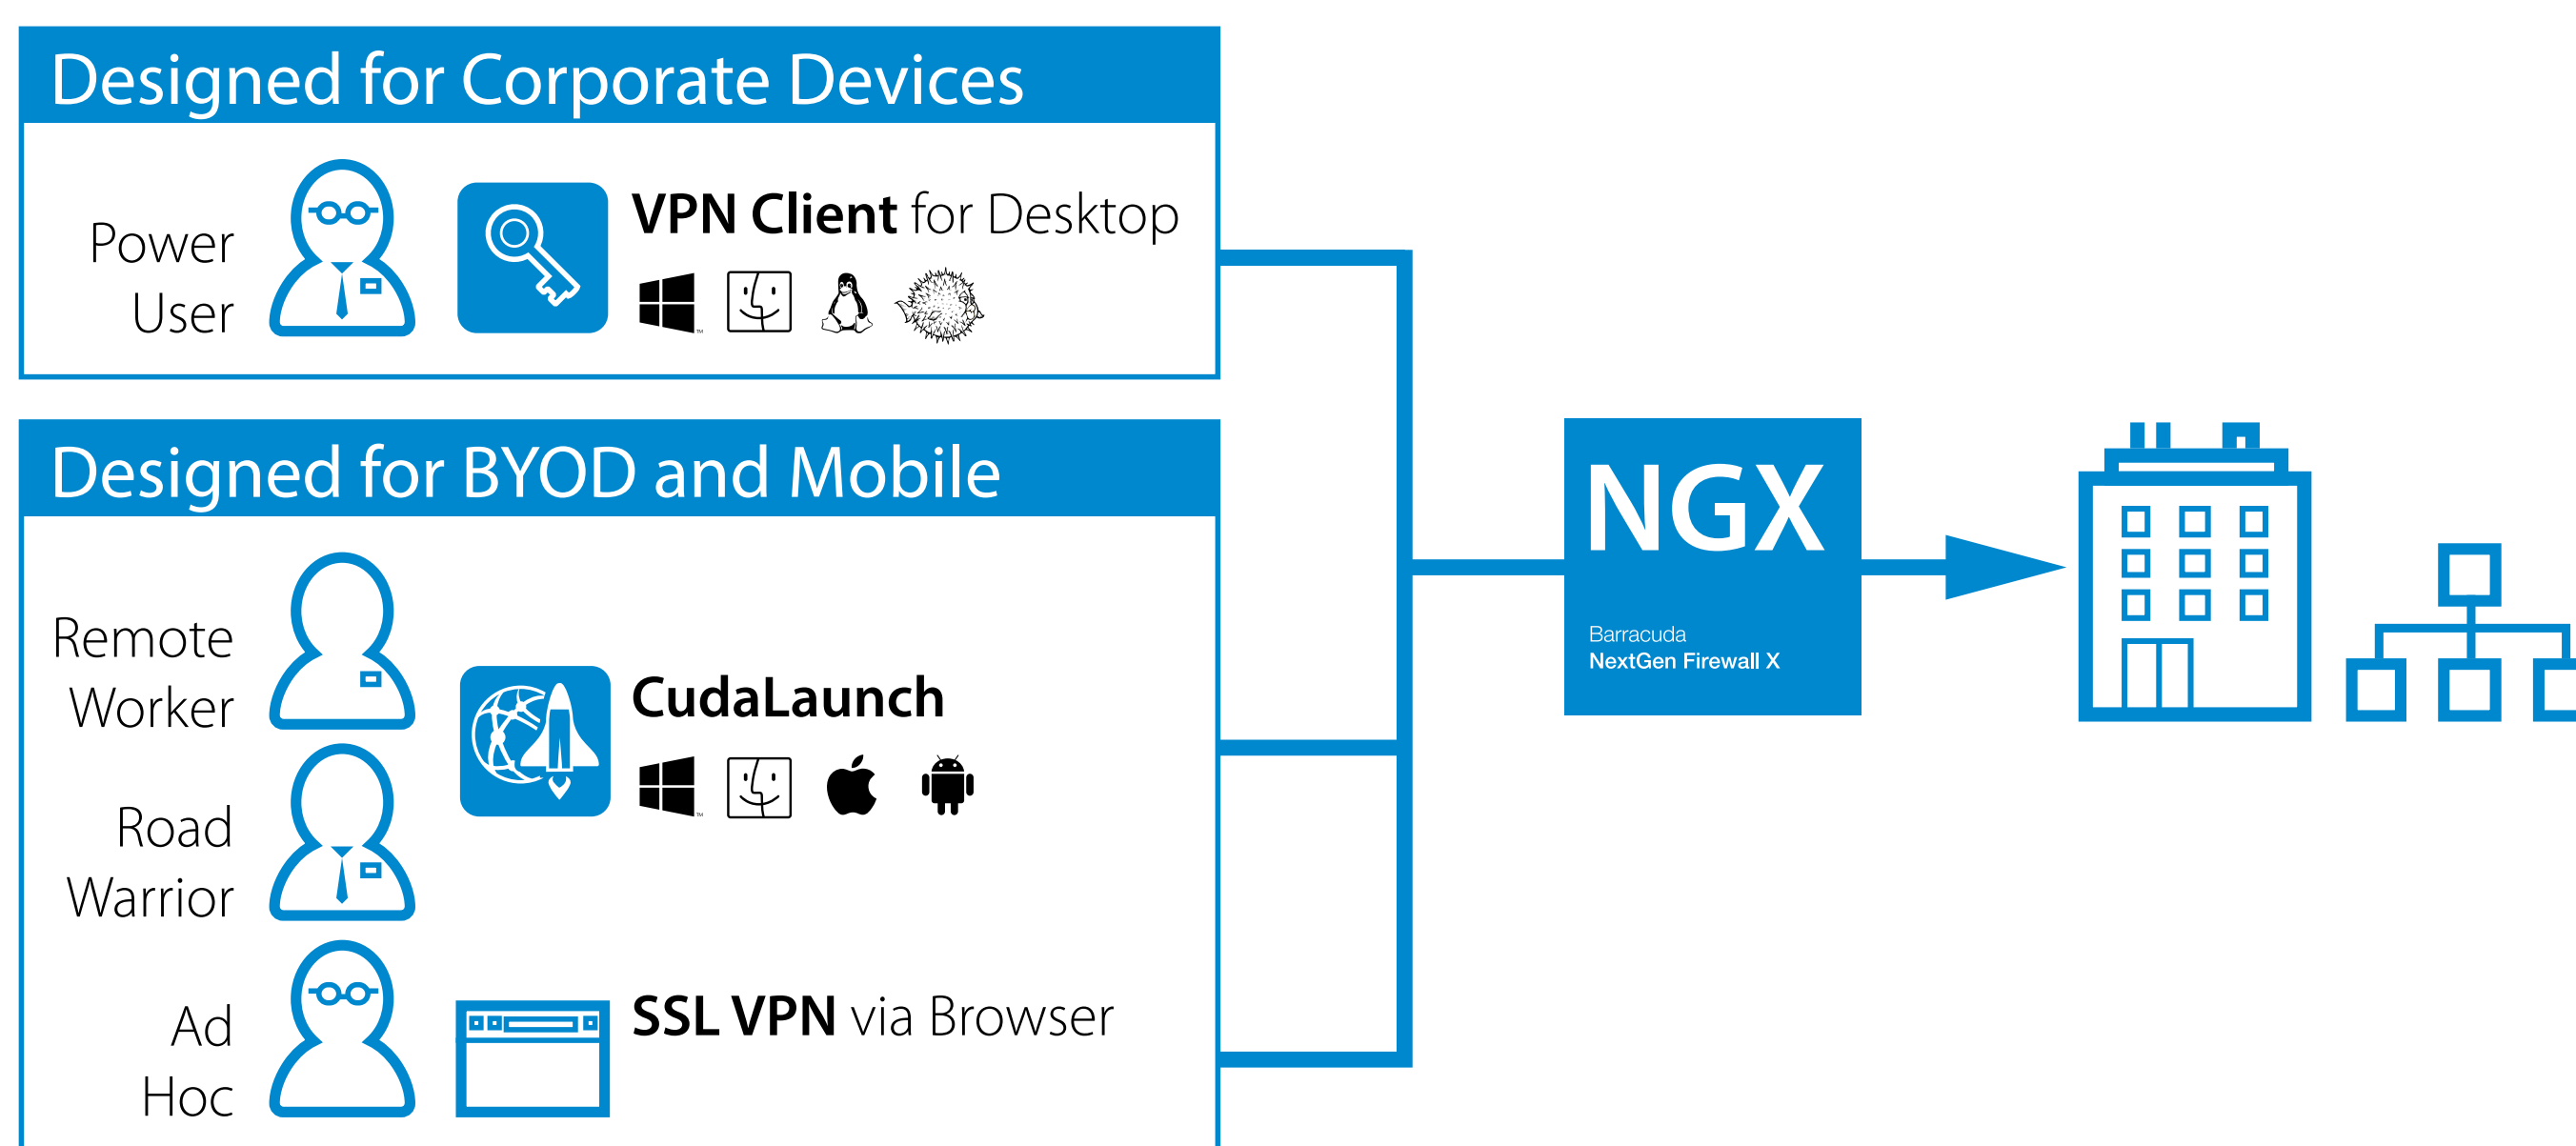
Designed for Corporate Devices

Power User

VPN Client for Desktop

Designed for BYOD and Mobile

Remote Worker

CudaLaunch

Road Warrior

Ad Hoc

SSL VPN via Browser

NGX

Barracuda
NextGen Firewall X